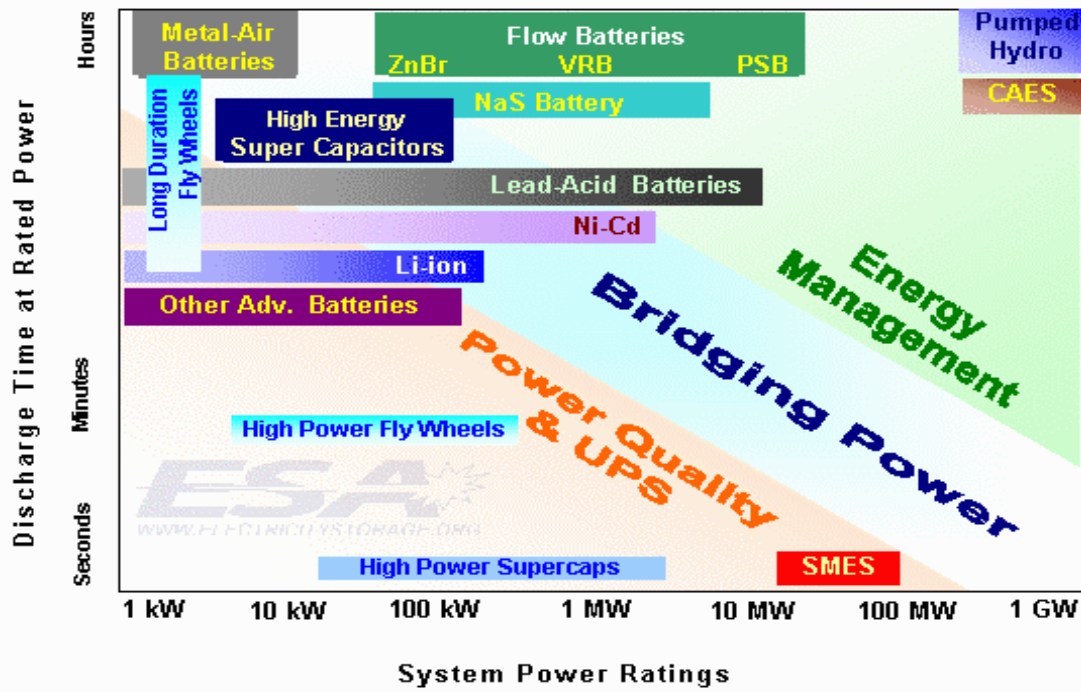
Discharge Time at Rated Power

Hours

Minutes

Seconds

Metal-Air Batteries

Flow Batteries
ZnBr VRB PSB

Pumped Hydro

CAES

NaS Battery

Long Duration Fly Wheels

High Energy Super Capacitors

Lead-Acid Batteries

Ni-Cd

Li-ion

Other Adv. Batteries

Energy Management

Bridging Power

Power Quality & UPS

High Power Fly Wheels

ESA
WWW.ELECTRICITYSTORAGE.ORG

High Power Supercaps

SMES

1 kW 10 kW 100 kW 1 MW 10 MW 100 MW 1 GW

System Power Ratings